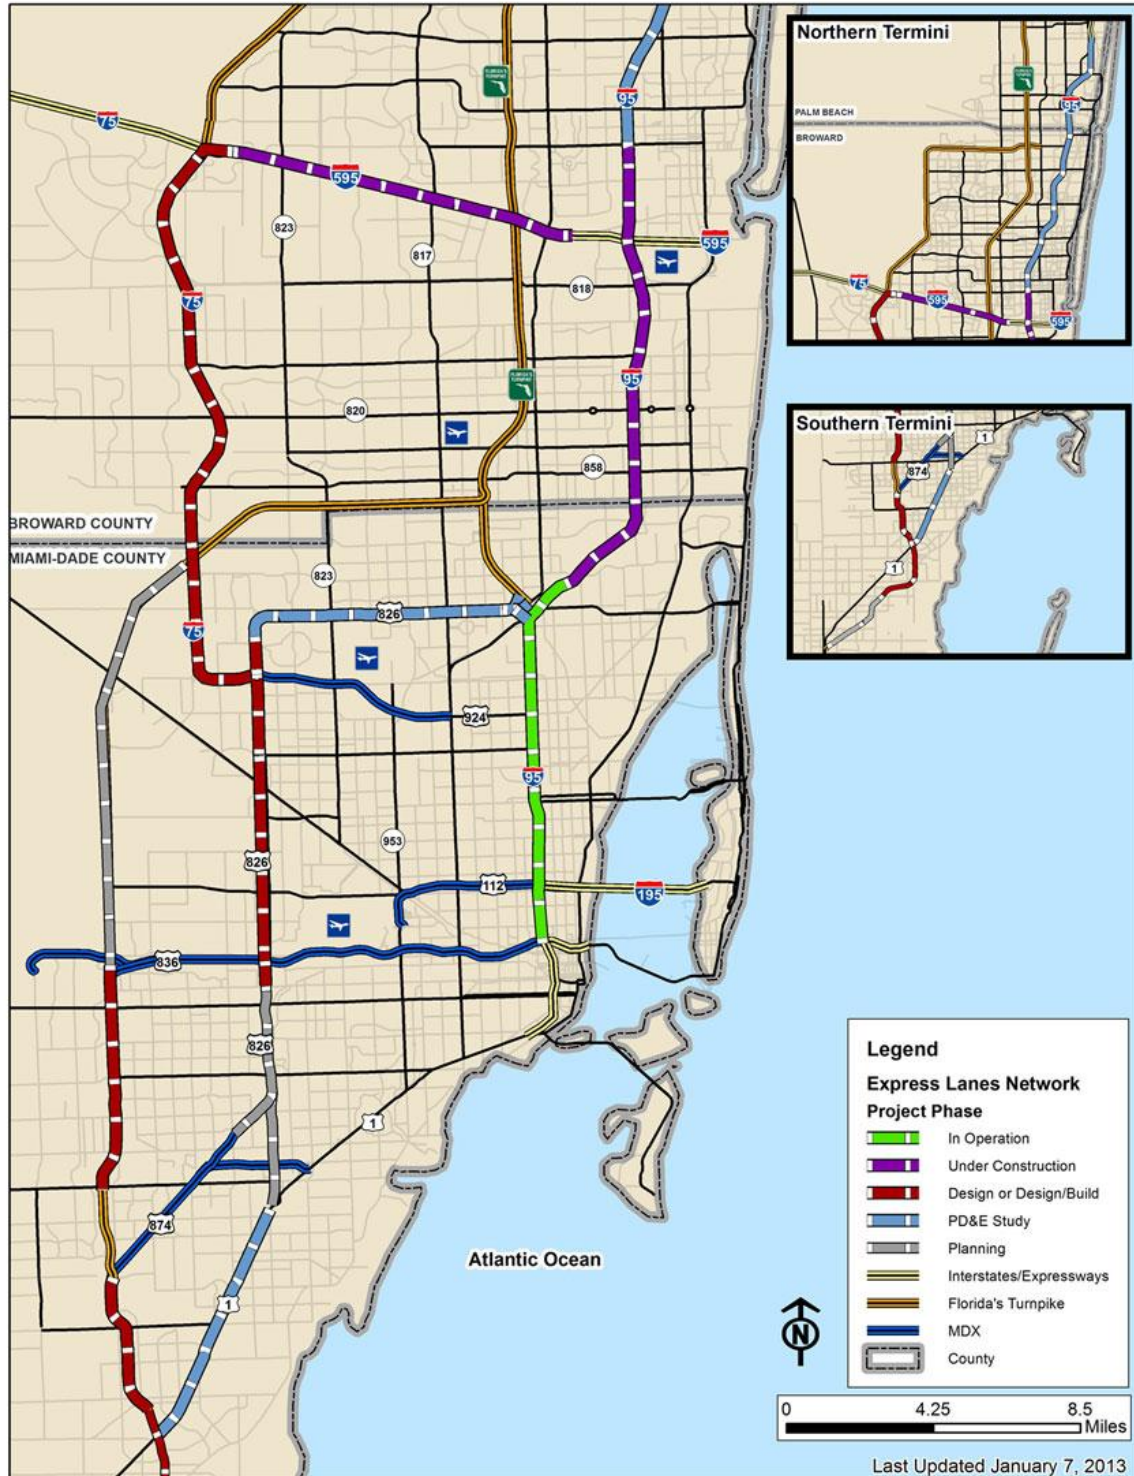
Northern Termini

PALM BEACH
BROWARD

75
595
595
95

Southern Termini

1
874
1

75
595
595
95
823
817
818
75
95
820
858
BROWARD COUNTY
MIAMI-DADE COUNTY
823
826
75
924
95
953
826
112
195
836
826
1
874
1

Atlantic Ocean

Legend
Express Lanes Network
Project Phase
In Operation
Under Construction
Design or Design/Build
PD&E Study
Planning
Interstates/Expressways
Florida's Turnpike
MDX
County

N

0 4.25 8.5 Miles

Last Updated January 7, 2013